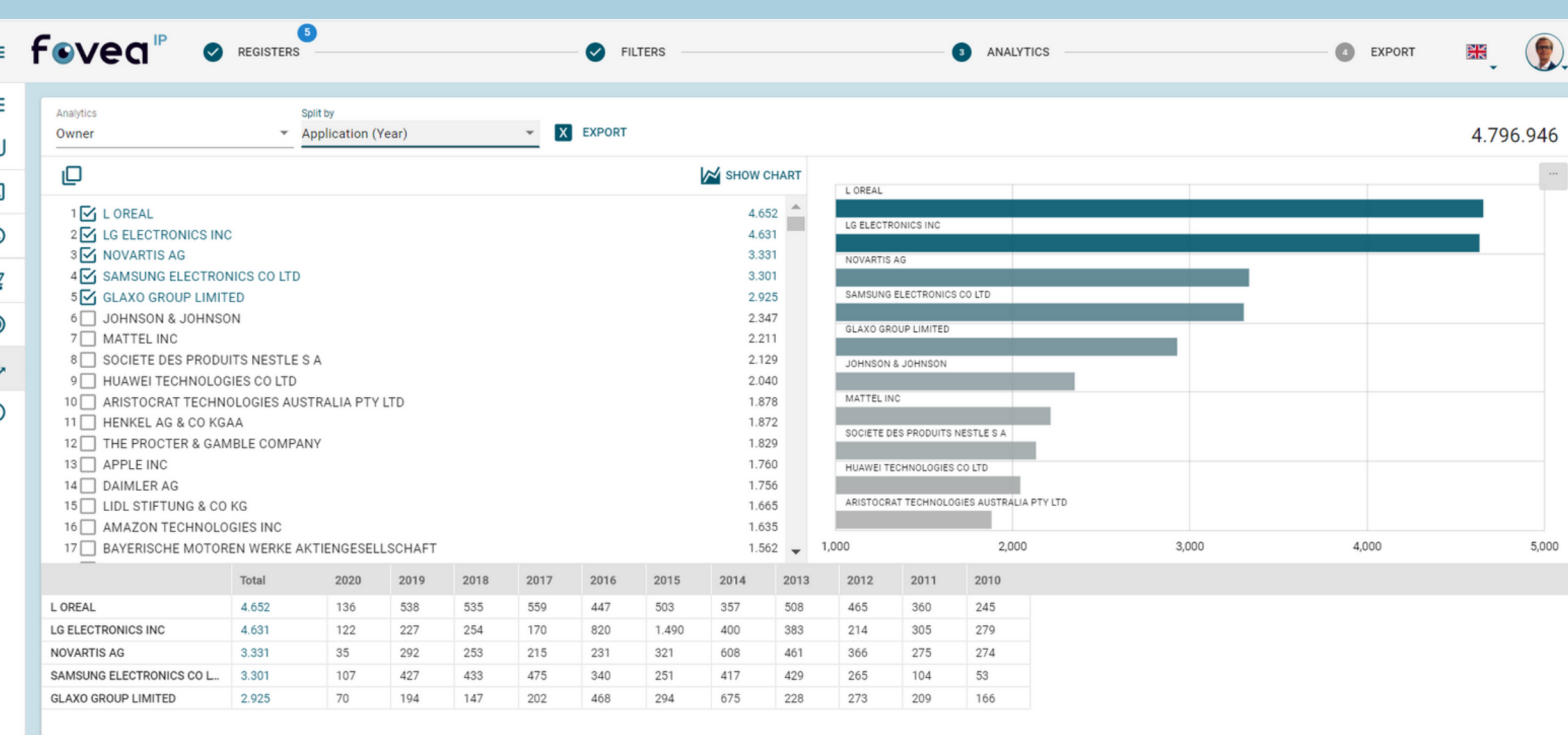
fovea IP

5 REGISTERS FILTERS 3 ANALYTICS 4 EXPORT

Analytics
Owner

Split by
Application (Year)

EXPORT

4.796.946

SHOW CHART

1 L OREAL 4.652
2 LG ELECTRONICS INC 4.631
3 NOVARTIS AG 3.331
4 SAMSUNG ELECTRONICS CO LTD 3.301
5 GLAXO GROUP LIMITED 2.925
6 JOHNSON & JOHNSON 2.347
7 MATTEL INC 2.211
8 SOCIETE DES PRODUITS NESTLE S A 2.129
9 HUAWEI TECHNOLOGIES CO LTD 2.040
10 ARISTOCRAT TECHNOLOGIES AUSTRALIA PTY LTD 1.878
11 HENKEL AG & CO KGAA 1.872
12 THE PROCTER & GAMBLE COMPANY 1.829
13 APPLE INC 1.760
14 DAIMLER AG 1.756
15 LIDL STIFTUNG & CO KG 1.665
16 AMAZON TECHNOLOGIES INC 1.635
17 BAYERISCHE MOTOREN WERKE AKTIENGESELLSCHAFT 1.562

L OREAL
LG ELECTRONICS INC
NOVARTIS AG
SAMSUNG ELECTRONICS CO LTD
GLAXO GROUP LIMITED
JOHNSON & JOHNSON
MATTEL INC
SOCIETE DES PRODUITS NESTLE S A
HUAWEI TECHNOLOGIES CO LTD
ARISTOCRAT TECHNOLOGIES AUSTRALIA PTY LTD
1,000 2,000 3,000 4,000 5,000

| | Total | 2020 | 2019 | 2018 | 2017 | 2016 | 2015 | 2014 | 2013 | 2012 | 2011 | 2010 |
|---|---|---|---|---|---|---|---|---|---|---|---|---|
| L OREAL | 4.652 | 136 | 538 | 535 | 559 | 447 | 503 | 357 | 508 | 465 | 360 | 245 |
| LG ELECTRONICS INC | 4.631 | 122 | 227 | 254 | 170 | 820 | 1.490 | 400 | 383 | 214 | 305 | 279 |
| NOVARTIS AG | 3.331 | 35 | 292 | 253 | 215 | 231 | 321 | 608 | 461 | 366 | 275 | 274 |
| SAMSUNG ELECTRONICS CO L... | 3.301 | 107 | 427 | 433 | 475 | 340 | 251 | 417 | 429 | 265 | 104 | 53 |
| GLAXO GROUP LIMITED | 2.925 | 70 | 194 | 147 | 202 | 468 | 294 | 675 | 228 | 273 | 209 | 166 |